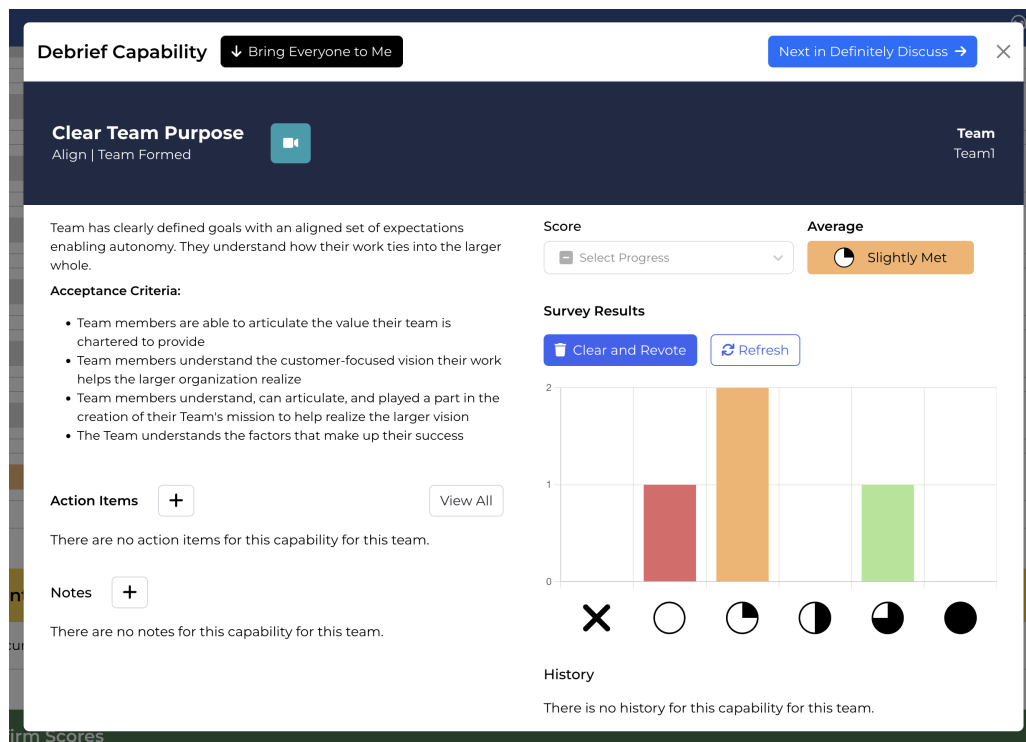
Debrief Capability

Bring Everyone to Me

Next in Definitely Discuss

Clear Team Purpose
Align | Team Formed

Team
Team1

Team has clearly defined goals with an aligned set of expectations enabling autonomy. They understand how their work ties into the larger whole.

Acceptance Criteria:

- Team members are able to articulate the value their team is chartered to provide
- Team members understand the customer-focused vision their work helps the larger organization realize
- Team members understand, can articulate, and played a part in the creation of their Team's mission to help realize the larger vision
- The Team understands the factors that make up their success

Action Items

View All

There are no action items for this capability for this team.

Notes

There are no notes for this capability for this team.

Score

Select Progress

Average

Slightly Met

Survey Results

Clear and Revote

Refresh

2
1
0

History

There is no history for this capability for this team.

irm Scores